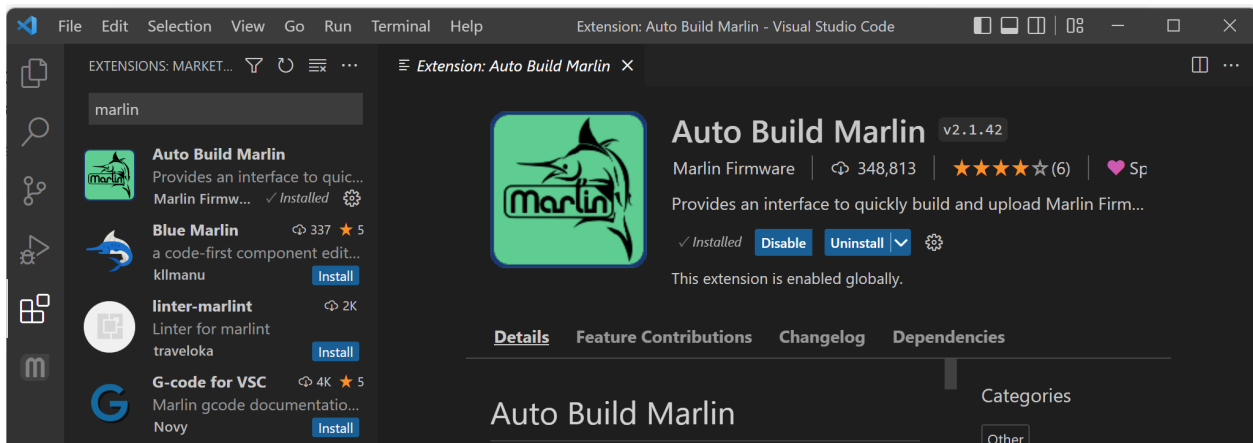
File Edit Selection View Go Run Terminal Help

Extension: Auto Build Marlin - Visual Studio Code

EXTENSIONS: MARKET...

marlin

Auto Build Marlin
Provides an interface to quic...
Marlin Firmw... ✓Installed

Blue Marlin 337 ★5
a code-first component edit...
kllmanu Install

linter-marlint 2K
Linter for marlint
traveloka Install

G-code for VSC 4K ★5
Marlin gcode documentation...
Novy Install

Extension: Auto Build Marlin ×

Marlin

Auto Build Marlin v2.1.42
Marlin Firmware 348,813 ★★★★☆ (6) Sp
Provides an interface to quickly build and upload Marlin Firm...
✓Installed Disable Uninstall
This extension is enabled globally.

Details Feature Contributions Changelog Dependencies

Auto Build Marlin

Categories
Other